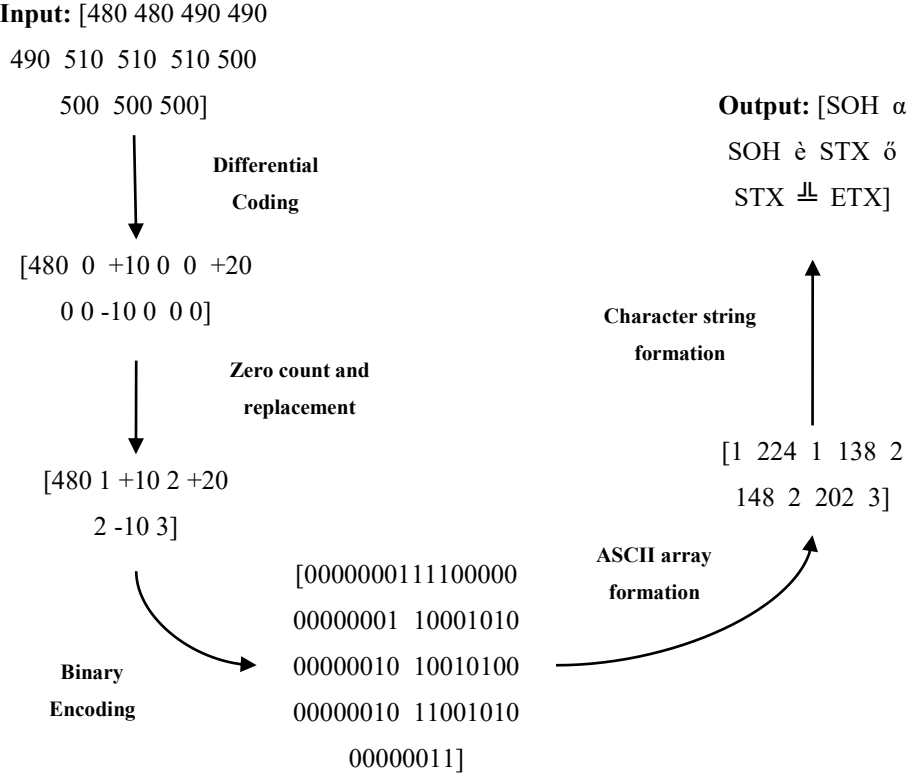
**Input:** [480 480 490 490 490 510 510 510 500 500 500 500]

**Differential Coding**

[480 0 +10 0 0 +20 0 0 -10 0 0 0]

**Zero count and replacement**

[480 1 +10 2 +20 2 -10 3]

**Binary Encoding**

[0000000111100000 00000001 10001010 00000010 10010100 00000010 11001010 00000011]

**ASCII array formation**

[1 224 1 138 2 148 2 202 3]

**Character string formation**

**Output:** [SOH α SOH è STX ő STX ╨ ETX]